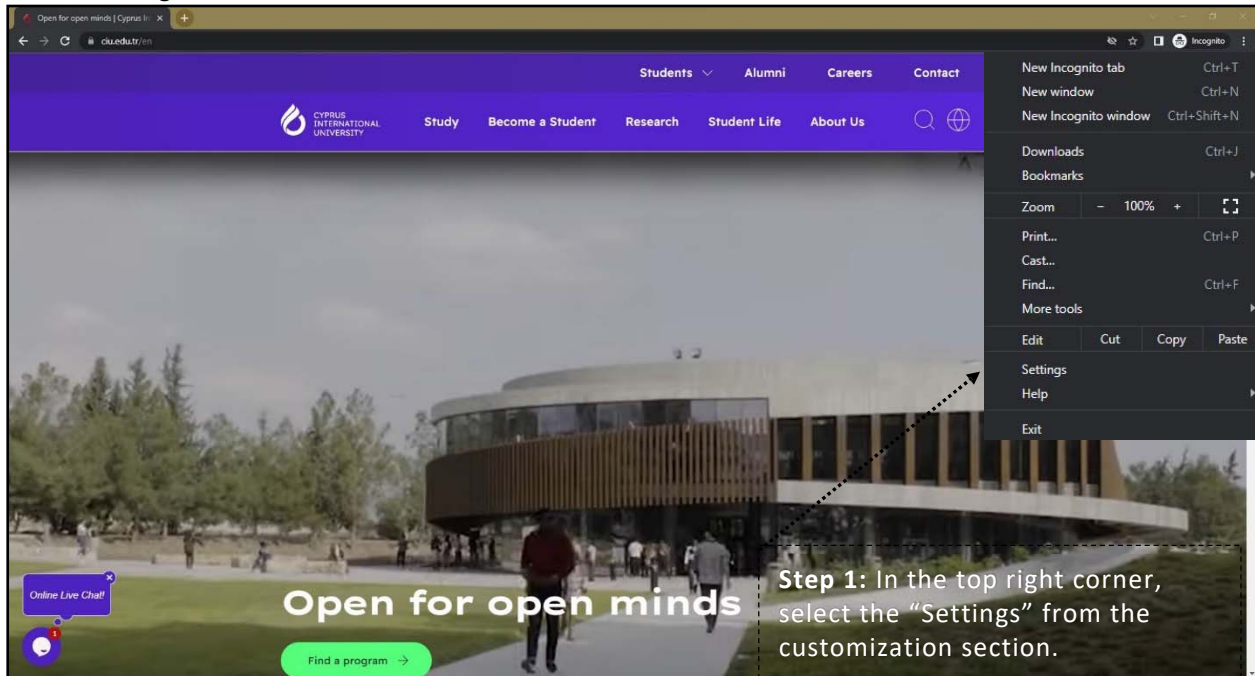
Open for open minds | Cyprus In

ciu.edu.tr/en

Incognito

Students

Alumni

Careers

Contact

CYPRUS INTERNATIONAL UNIVERSITY

Study

Become a Student

Research

Student Life

About Us

New Incognito tab Ctrl+T
New window Ctrl+N
New Incognito window Ctrl+Shift+N
Downloads Ctrl+J
Bookmarks
Zoom - 100% +
Print... Ctrl+P
Cast...
Find... Ctrl+F
More tools
Edit Cut Copy Paste
Settings
Help
Exit

Online Live Chat!

1

Open for open minds

Find a program →

**Step 1:** In the top right corner, select the “Settings” from the customization section.